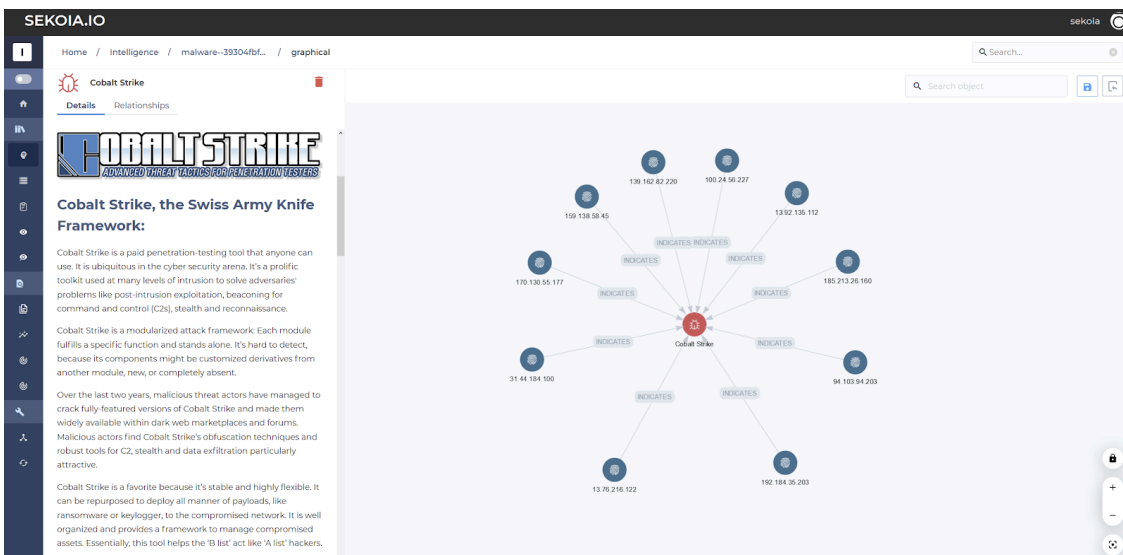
SEKOIA.IO

sekoia

Home / Intelligence / malware--39304fbf... / graphical

Search...

Cobalt Strike

Details Relationships

COBALT STRIKE
ADVANCED THREAT TACTICS FOR PENETRATION TESTERS

Cobalt Strike, the Swiss Army Knife Framework:

Cobalt Strike is a paid penetration-testing tool that anyone can use. It is ubiquitous in the cyber security arena. It's a prolific toolkit used at many levels of intrusion to solve adversaries' problems like post-intrusion exploitation, beaconing for command and control (C2s), stealth and reconnaissance.

Cobalt Strike is a modularized attack framework: Each module fulfills a specific function and stands alone. It's hard to detect, because its components might be customized derivatives from another module, new, or completely absent.

Over the last two years, malicious threat actors have managed to crack fully-featured versions of Cobalt Strike and made them widely available within dark web marketplaces and forums. Malicious actors find Cobalt Strike's obfuscation techniques and robust tools for C2, stealth and data exfiltration particularly attractive.

Cobalt Strike is a favorite because it's stable and highly flexible. It can be repurposed to deploy all manner of payloads, like ransomware or keylogger, to the compromised network. It is well organized and provides a framework to manage compromised assets. Essentially, this tool helps the 'B list' act like 'A list' hackers.

Search object

139.162.82.220
100.24.56.227
159.138.58.45
13.92.135.112
170.130.55.177
185.213.26.160
31.44.184.100
94.103.94.203
13.76.216.122
192.184.35.203
Cobalt Strike
INDICATES
INDICATES
INDICATES
INDICATES
INDICATES
INDICATES
INDICATES
INDICATES
INDICATES
INDICATES